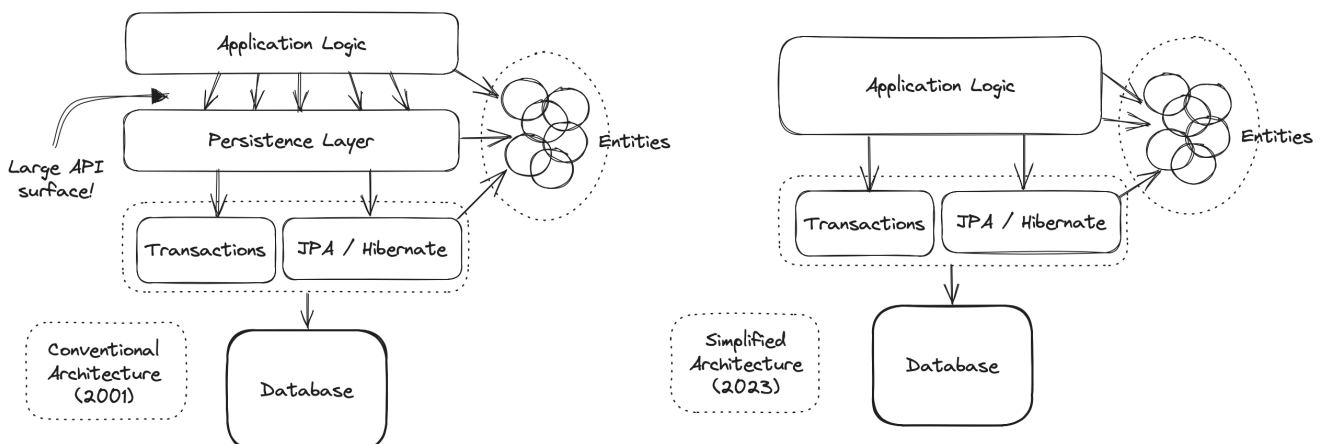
Application Logic

Large API surface!

Persistence Layer

Entities

Transactions

JPA / Hibernate

Conventional Architecture (2001)

Database

Application Logic

Entities

Transactions

JPA / Hibernate

Simplified Architecture (2023)

Database